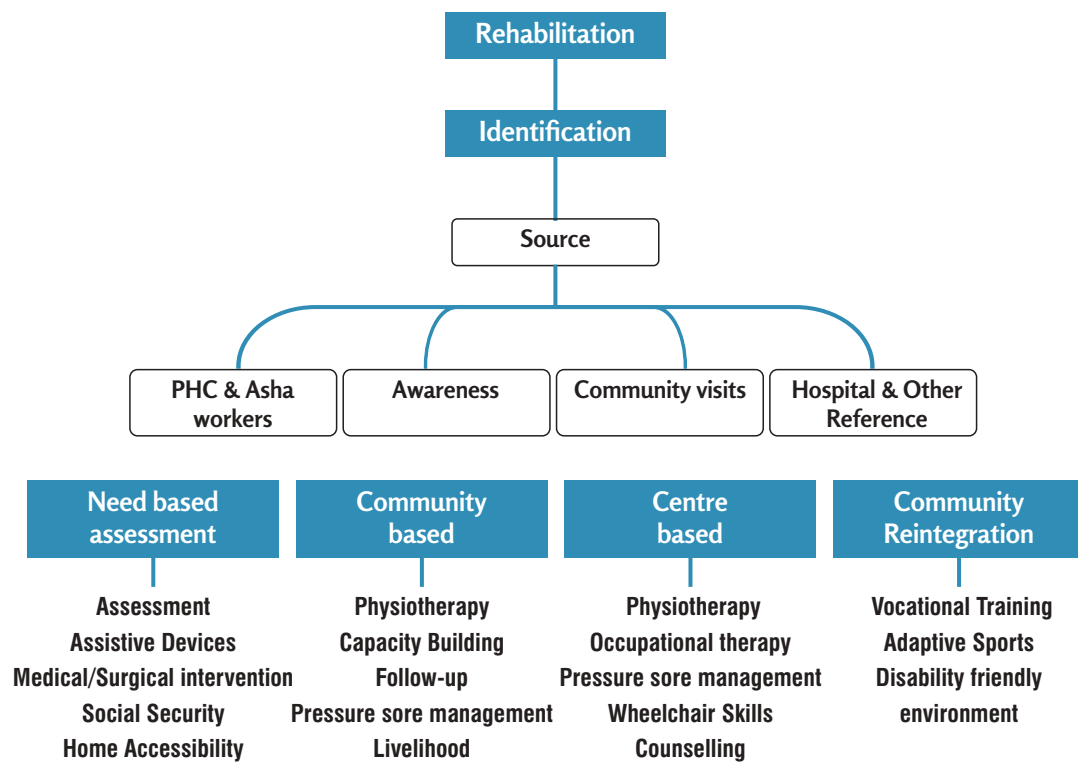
Rehabilitation

Identification

Source

PHC & Asha workers

Awareness

Community visits

Hospital & Other Reference

Need based assessment

Assessment
Assistive Devices
Medical/Surgical intervention
Social Security
Home Accessibility

Community based

Physiotherapy
Capacity Building
Follow-up
Pressure sore management
Livelihood

Centre based

Physiotherapy
Occupational therapy
Pressure sore management
Wheelchair Skills
Counselling

Community Reintegration

Vocational Training
Adaptive Sports
Disability friendly environment